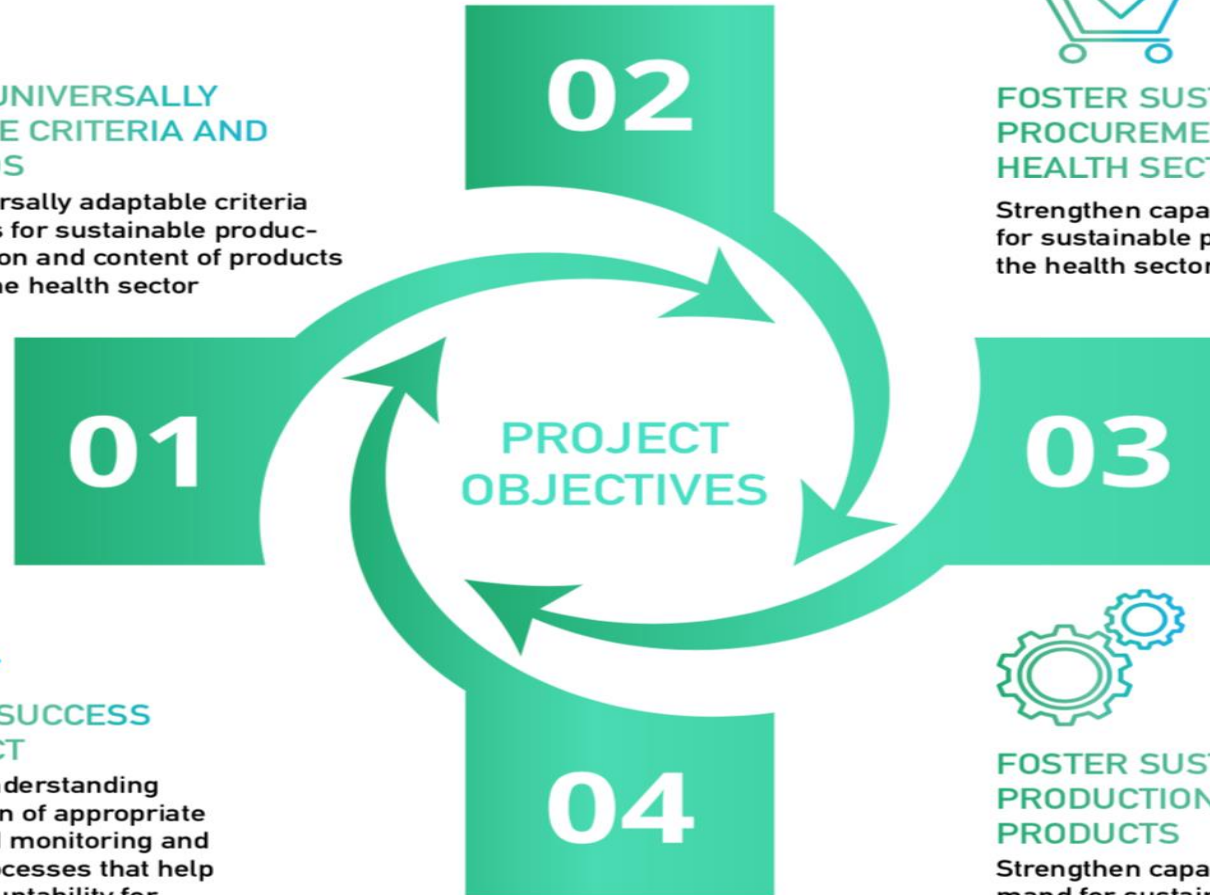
UNIVERSALLY
E CRITERIA AND
S

rsally adaptable criteria
s for sustainable production and content of products
he health sector

02

FOSTER SUST
PROCUREME
HEALTH SECT

Strengthen capa
for sustainable p
the health sector

01

PROJECT
OBJECTIVES

03

SUCCESS
CT

nderstanding
n of appropriate
monitoring and
ocesses that help
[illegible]

04

FOSTER SUST
PRODUCTION
PRODUCTS

Strengthen capa
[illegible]